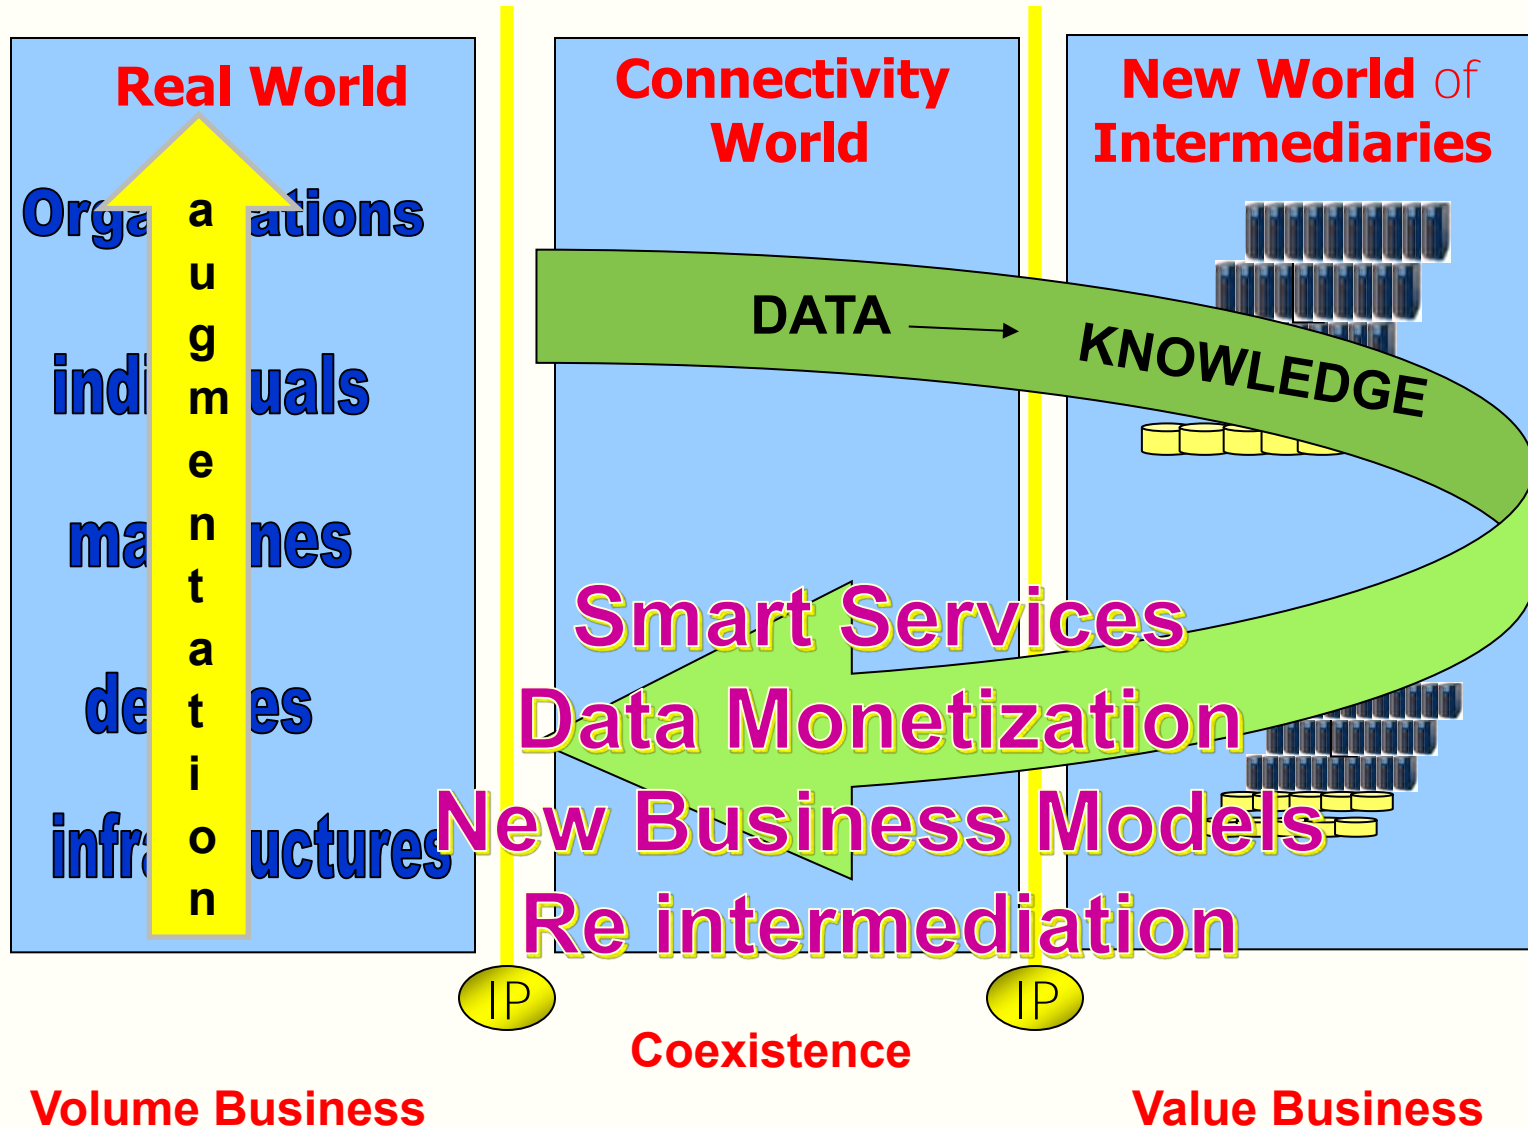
Real World

Orga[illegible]ations

indi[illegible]uals

ma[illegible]nes

de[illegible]es

infra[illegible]uctures

augmentation

Connectivity World

New World of Intermediaries

DATA → KNOWLEDGE

Smart Services
Data Monetization
New Business Models
Re intermediation

IP

IP

Coexistence

Volume Business

Value Business